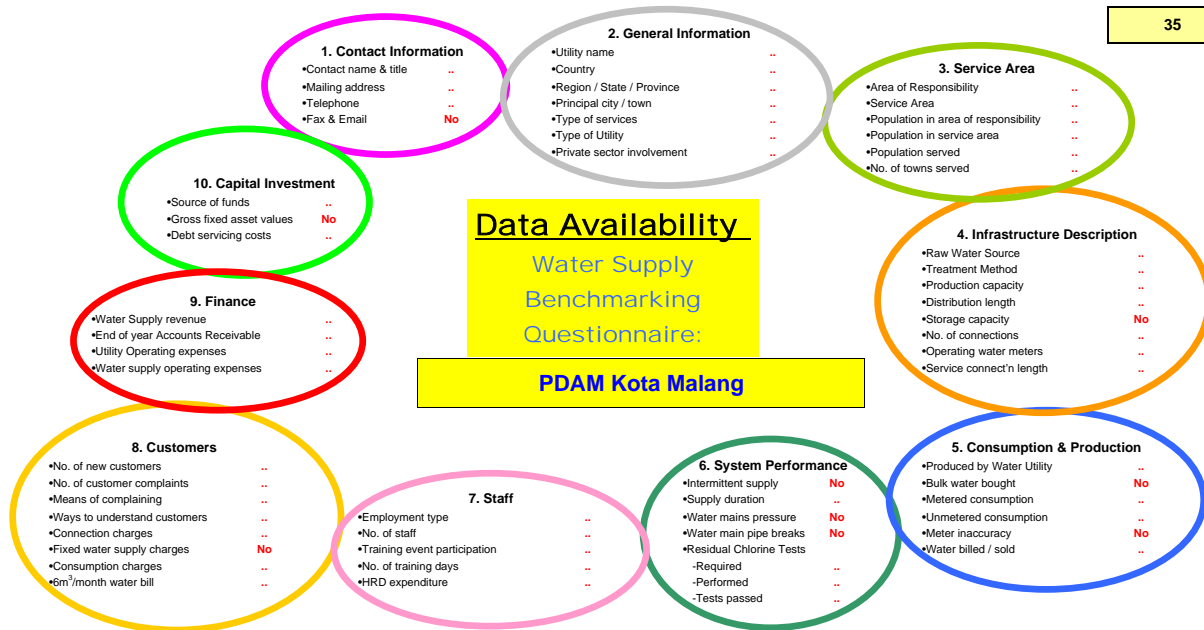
35

1. Contact Information
•Contact name & title ..
•Mailing address ..
•Telephone ..
•Fax & Email No

2. General Information
•Utility name ..
•Country ..
•Region / State / Province ..
•Principal city / town ..
•Type of services ..
•Type of Utility ..
•Private sector involvement ..

3. Service Area
•Area of Responsibility ..
•Service Area ..
•Population in area of responsibility ..
•Population in service area ..
•Population served ..
•No. of towns served ..

10. Capital Investment
•Source of funds ..
•Gross fixed asset values No
•Debt servicing costs ..

Data Availability
Water Supply Benchmarking Questionnaire:

PDAM Kota Malang

4. Infrastructure Description
•Raw Water Source ..
•Treatment Method ..
•Production capacity ..
•Distribution length ..
•Storage capacity No
•No. of connections ..
•Operating water meters ..
•Service connect'n length ..

9. Finance
•Water Supply revenue ..
•End of year Accounts Receivable ..
•Utility Operating expenses ..
•Water supply operating expenses ..

8. Customers
•No. of new customers ..
•No. of customer complaints ..
•Means of complaining ..
•Ways to understand customers ..
•Connection charges ..
•Fixed water supply charges No
•Consumption charges ..
•6m$^3$/month water bill ..

7. Staff
•Employment type ..
•No. of staff ..
•Training event participation ..
•No. of training days ..
•HRD expenditure ..

6. System Performance
•Intermittent supply No
•Supply duration ..
•Water mains pressure No
•Water main pipe breaks No
•Residual Chlorine Tests
-Required ..
-Performed ..
-Tests passed ..

5. Consumption & Production
•Produced by Water Utility ..
•Bulk water bought No
•Metered consumption ..
•Unmetered consumption ..
•Meter inaccuracy No
•Water billed / sold ..